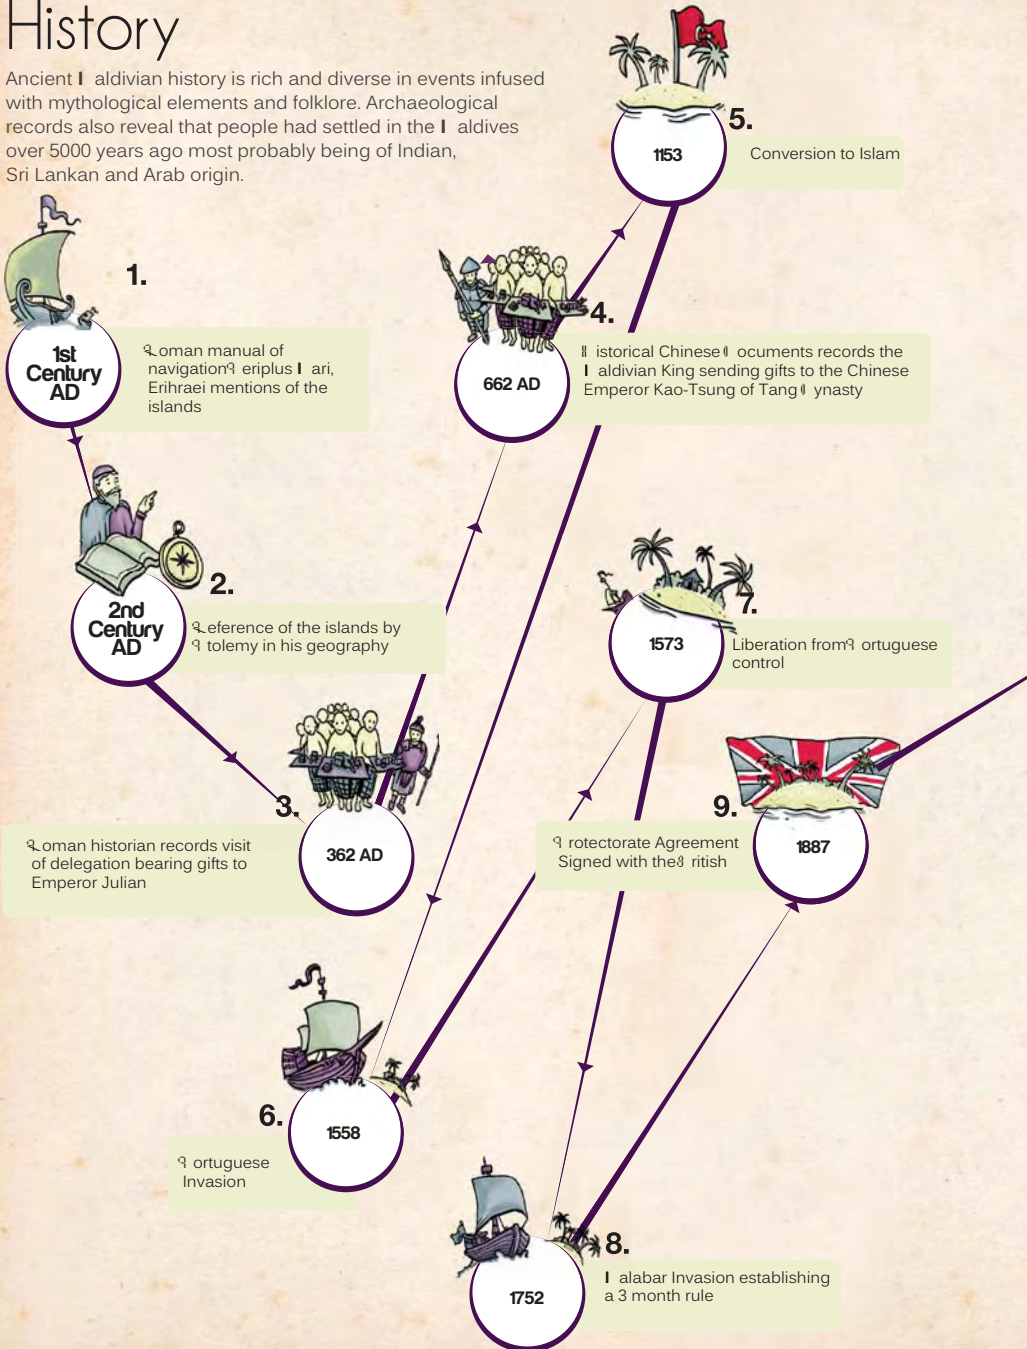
History

Ancient I aldivian history is rich and diverse in events infused with mythological elements and folklore. Archaeological records also reveal that people had settled in the I aldives over 5000 years ago most probably being of Indian, Sri Lankan and Arab origin.

1.
1st Century AD
ኧoman manual of navigation੧ eriplus I ari, Erihraei mentions of the islands

2.
2nd Century AD
ኧeference of the islands by ੧ tolemy in his geography

3.
362 AD
ኧoman historian records visit of delegation bearing gifts to Emperor Julian

4.
662 AD
ǁ istorical Chinese ཤ ocuments records the I aldivian King sending gifts to the Chinese Emperor Kao-Tsung of Tang ཤ ynasty

5.
1153
Conversion to Islam

6.
1558
੧ ortuguese Invasion

7.
1573
Liberation from੧ ortuguese control

8.
1752
I alabar Invasion establishing a 3 month rule

9.
1887
੧ rotectorate Agreement Signed with theኧ ritish